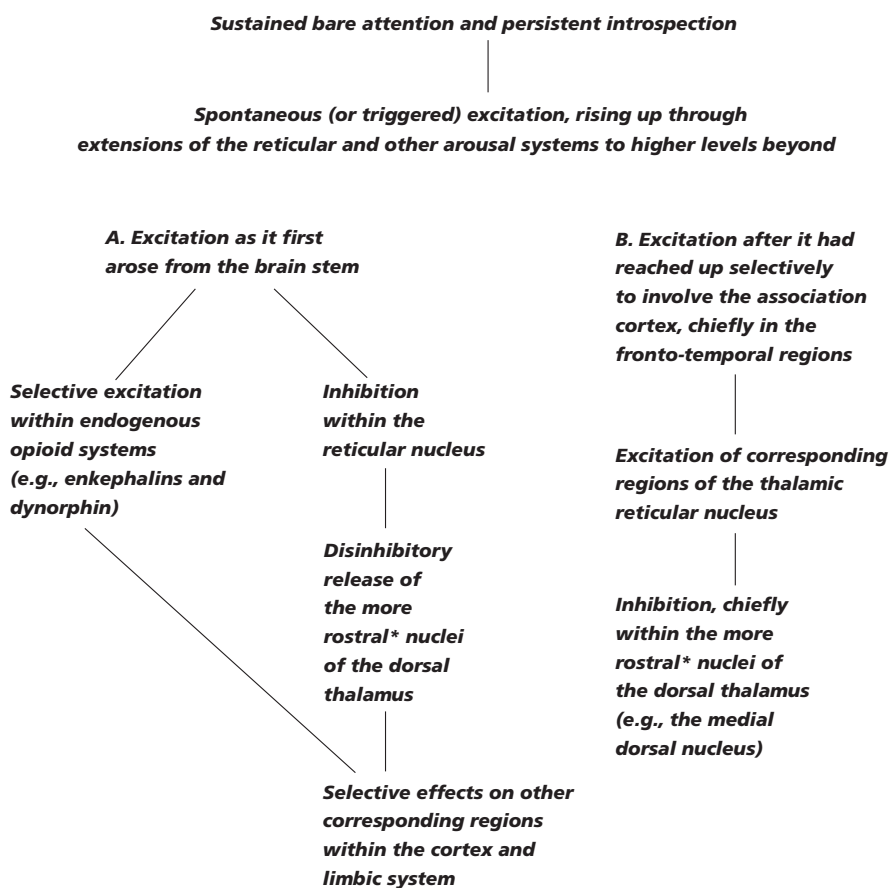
Sustained bare attention and persistent introspection

Spontaneous (or triggered) excitation, rising up through extensions of the reticular and other arousal systems to higher levels beyond

A. Excitation as it first arose from the brain stem

Selective excitation within endogenous opioid systems (e.g., enkephalins and dynorphin)

Inhibition within the reticular nucleus

Disinhibitory release of the more rostral* nuclei of the dorsal thalamus

Selective effects on other corresponding regions within the cortex and limbic system

B. Excitation after it had reached up selectively to involve the association cortex, chiefly in the fronto-temporal regions

Excitation of corresponding regions of the thalamic reticular nucleus

Inhibition, chiefly within the more rostral* nuclei of the dorsal thalamus (e.g., the medial dorsal nucleus)